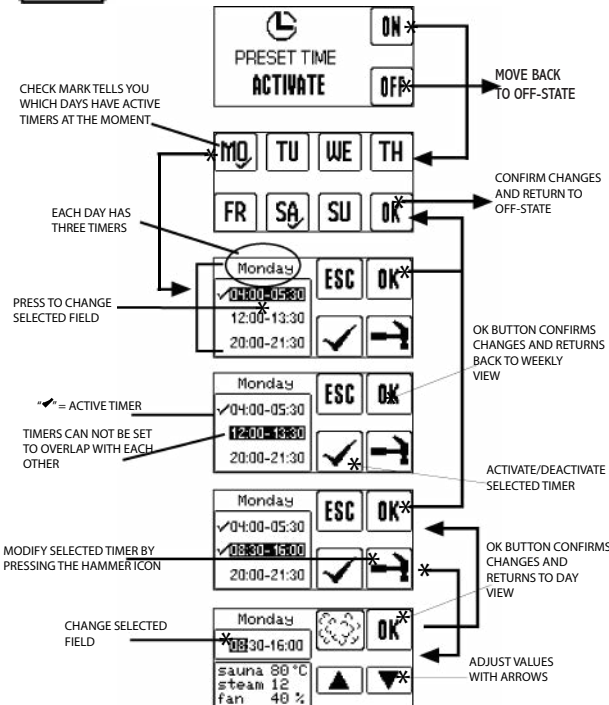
PRESET TIME
ACTIVATE

ON

OFF

MOVE BACK TO OFF-STATE

CHECK MARK TELLS YOU WHICH DAYS HAVE ACTIVE TIMERS AT THE MOMENT

MO TU WE TH

FR SA SU OK

CONFIRM CHANGES AND RETURN TO OFF-STATE

EACH DAY HAS THREE TIMERS

Monday ESC OK

PRESS TO CHANGE SELECTED FIELD

✓04:00-05:30
12:00-13:30
20:00-21:30

OK BUTTON CONFIRMS CHANGES AND RETURNS BACK TO WEEKLY VIEW

Monday ESC OK

"✔"= ACTIVE TIMER

✓04:00-05:30
12:00-13:30
20:00-21:30

TIMERS CAN NOT BE SET TO OVERLAP WITH EACH OTHER

ACTIVATE/DEACTIVATE SELECTED TIMER

Monday ESC OK

✓04:00-05:30
✓08:30-16:00
20:00-21:30

MODIFY SELECTED TIMER BY PRESSING THE HAMMER ICON

OK BUTTON CONFIRMS CHANGES AND RETURNS TO DAY VIEW

Monday OK

CHANGE SELECTED FIELD

08:30-16:00

sauna 80°C
steam 12
fan 40 %

ADJUST VALUES WITH ARROWS